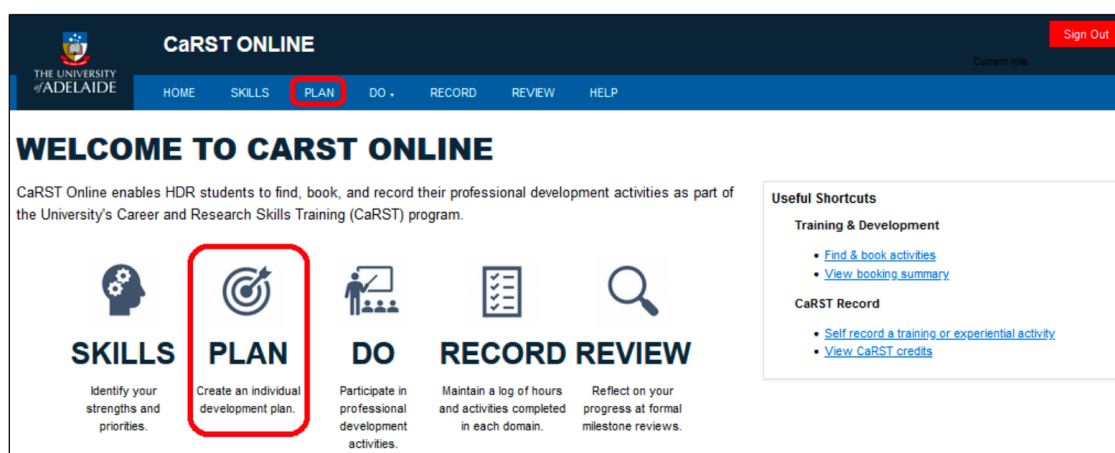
THE UNIVERSITY of ADELAIDE

CaRST ONLINE

Sign Out

Current role

HOME SKILLS PLAN DO RECORD REVIEW HELP

WELCOME TO CARST ONLINE

CaRST Online enables HDR students to find, book, and record their professional development activities as part of the University's Career and Research Skills Training (CaRST) program.

SKILLS
Identify your strengths and priorities.

PLAN
Create an individual development plan.

DO
Participate in professional development activities.

RECORD
Maintain a log of hours and activities completed in each domain.

REVIEW
Reflect on your progress at formal milestone reviews.

Useful Shortcuts

Training & Development
• Find & book activities
• View booking summary

CaRST Record
• Self record a training or experiential activity
• View CaRST credits